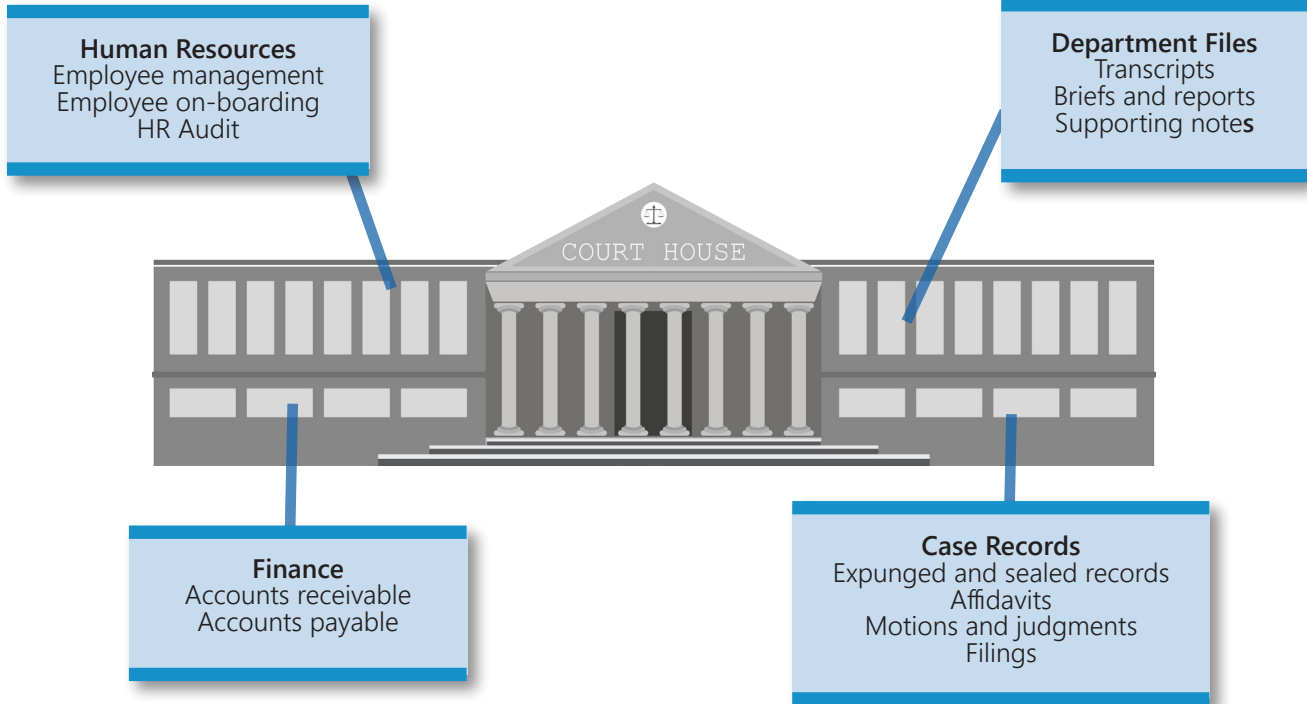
Human Resources
Employee management
Employee on-boarding
HR Audit

Department Files
Transcripts
Briefs and reports
Supporting notes

COURT HOUSE

Finance
Accounts receivable
Accounts payable

Case Records
Expunged and sealed records
Affidavits
Motions and judgments
Filings